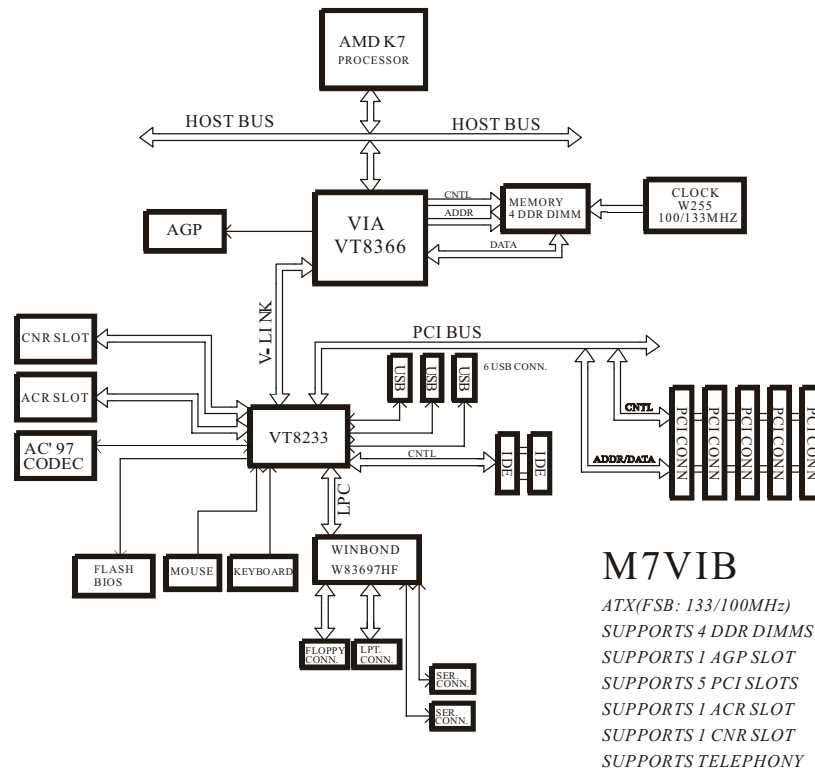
AMD K7
PROCESSOR

HOST BUS
HOST BUS

VIA
VT8366

AGP

CNTL
ADDR
DATA

MEMORY
4 DDR DIMM

CLOCK
W255
100/133MHZ

V- LI NK

PCI BUS

CNR SLOT

ACR SLOT

AC' 97
CODEC

VT8233

USB
USB
USB
6 USB CONN.

CNTL
IDE
IDE

CNTL
ADDR/DATA

PCI CONN
PCI CONN
PCI CONN
PCI CONN
PCI CONN

LPC

FLASH
BIOS

MOUSE

KEYBOARD

WINBOND
W83697HF

FLOPPY
CONN.

LPT.
CONN.

SER.
CONN.

SER.
CONN.

M7VIB
ATX(FSB: 133/100MHz)
SUPPORTS 4 DDR DIMMS
SUPPORTS 1 AGP SLOT
SUPPORTS 5 PCI SLOTS
SUPPORTS 1 ACR SLOT
SUPPORTS 1 CNR SLOT
SUPPORTS TELEPHONY